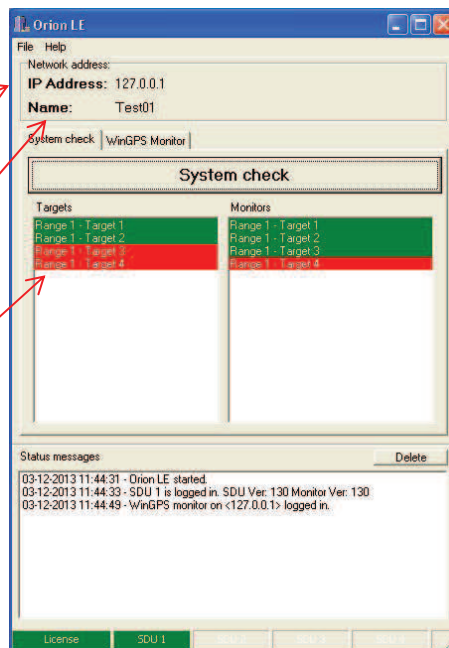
Orion LE

File Help

Network address:
IP Address: 127.0.0.1
Name: Test01

System check | WinGPS Monitor

System check

Targets
Range 1 - Target 1
Range 1 - Target 2
Range 1 - Target 3
Range 1 - Target 4

Monitors
Range 1 - Target 1
Range 1 - Target 2
Range 1 - Target 3
Range 1 - Target 4

Status messages
Delete

03-12-2013 11:44:31 - Orion LE started.
03-12-2013 11:44:33 - SDU 1 is logged in. SDU Ver: 130 Monitor Ver: 130
03-12-2013 11:44:49 - WinGPS monitor on <127.0.0.1> logged in.

License | SDU 1 | SDU 2 | SDU 3 | SDU 4